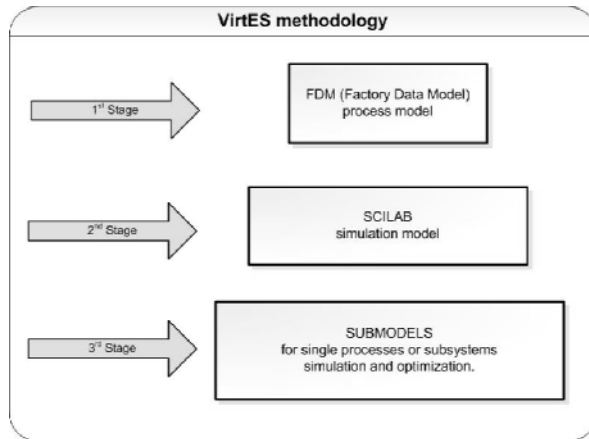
VirtES methodology

$1^{st}$ Stage

FDM (Factory Data Model) process model

$2^{nd}$ Stage

SCILAB simulation model

$3^{rd}$ Stage

SUBMODELS for single processes or subsystems simulation and optimization.